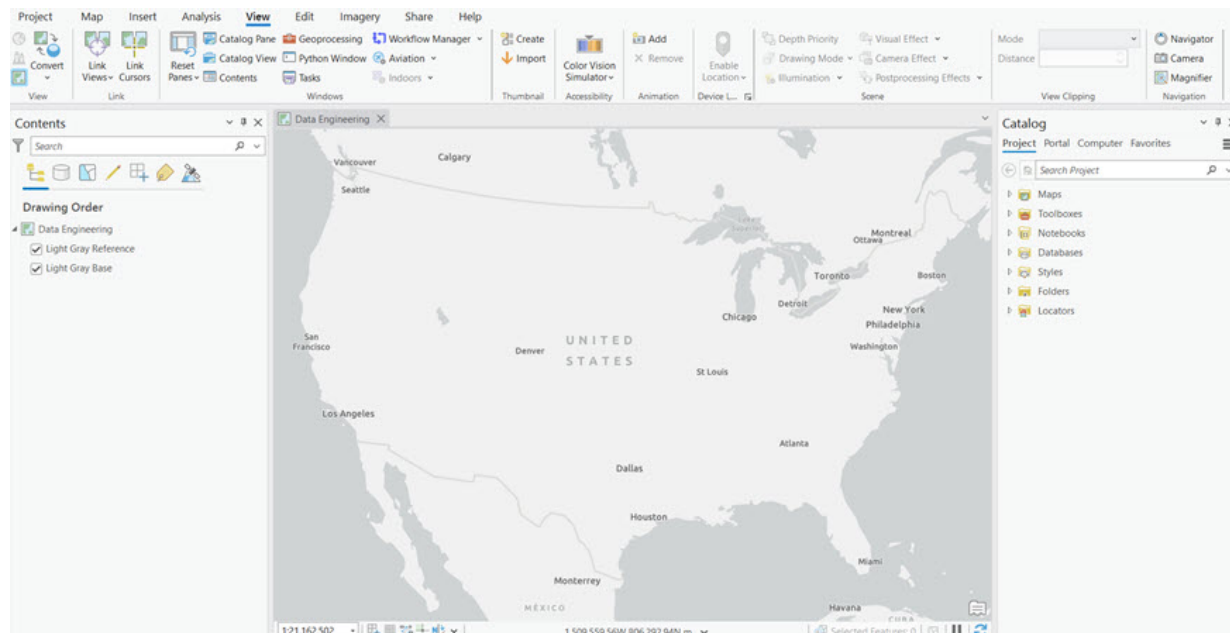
Project Map Insert Analysis View Edit Imagery Share Help

Convert
View

Link Views Link Cursors
Link

Reset Panes
Catalog Pane Catalog View Contents Geoprocessing Python Window Tasks Workflow Manager Aviation Indoors
Windows

Create Import
Thumbnail

Color Vision Simulator
Accessibility

Add Remove
Animation

Enable Location
Device L...

Depth Priority Drawing Mode Illumination Visual Effect Camera Effect Postprocessing Effects
Scene

Mode Distance
View Clipping

Navigator Camera Magnifier
Navigation

Contents
Search

Drawing Order
Data Engineering
Light Gray Reference
Light Gray Base

Data Engineering

Vancouver Calgary Seattle Montreal Ottawa Toronto Boston Detroit New York Philadelphia Chicago Washington San Francisco Denver UNITED STATES St Louis Los Angeles Atlanta Dallas Houston Miami Monterrey MÉXICO Havana CUBA

1:21,162,502 1,509,559.56W 806,292.94N m
Selected Features: 0

Catalog
Project Portal Computer Favorites
Search Project
Maps
Toolboxes
Notebooks
Databases
Styles
Folders
Locators